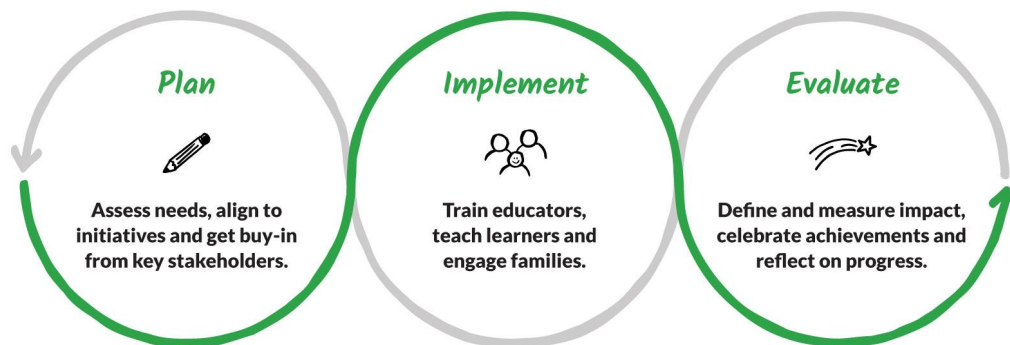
Plan

Assess needs, align to initiatives and get buy-in from key stakeholders.

Implement

Train educators, teach learners and engage families.

Evaluate

Define and measure impact, celebrate achievements and reflect on progress.